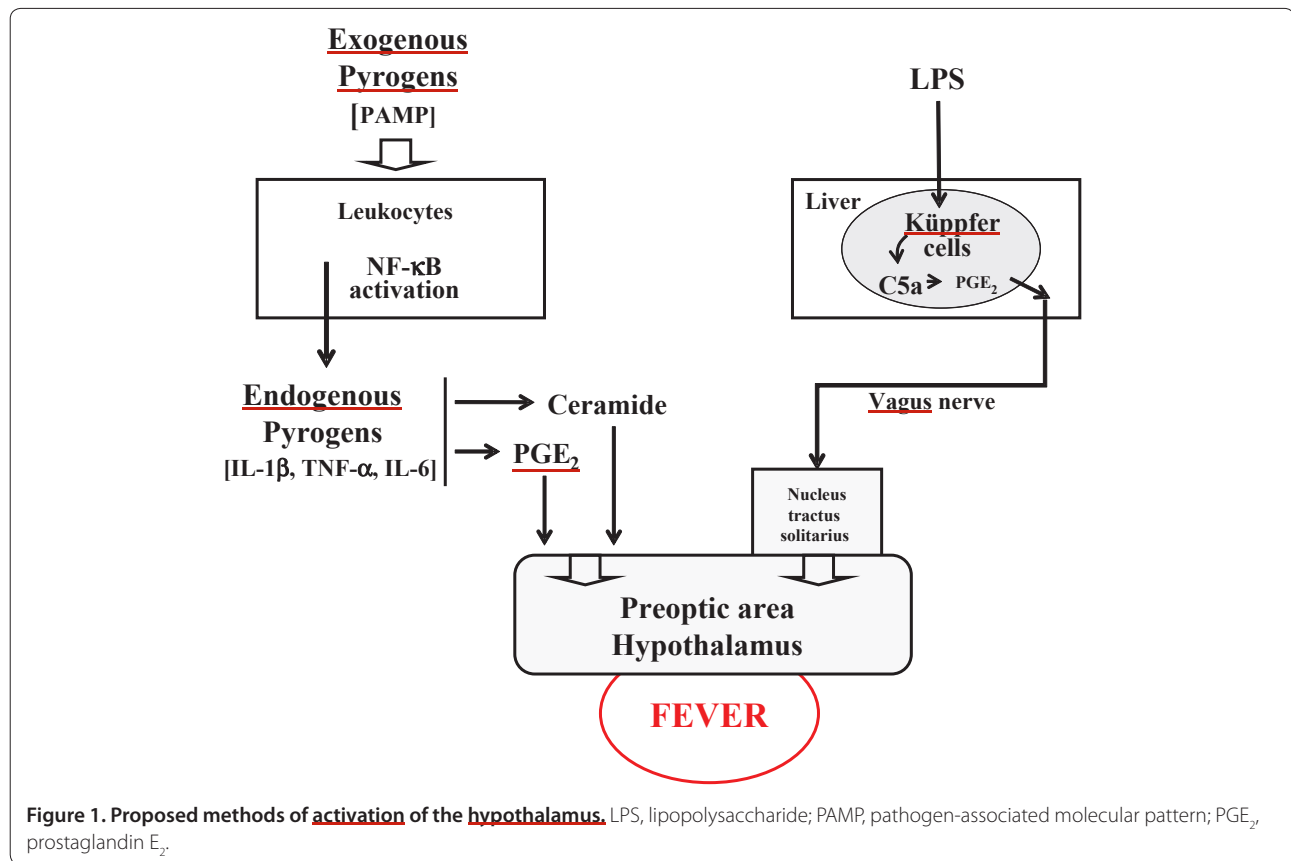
Exogenous Pyrogens
[PAMP]

Leukocytes

NF-κB activation

Endogenous Pyrogens
[IL-1β, TNF-α, IL-6]

Ceramide

$PGE_2$

LPS

Liver

Küppfer cells

C5a

$PGE_2$

Vagus nerve

Nucleus tractus solitarius

Preoptic area
Hypothalamus

FEVER

**Figure 1. Proposed methods of activation of the hypothalamus.** LPS, lipopolysaccharide; PAMP, pathogen-associated molecular pattern; $PGE_2$, prostaglandin $E_2$.